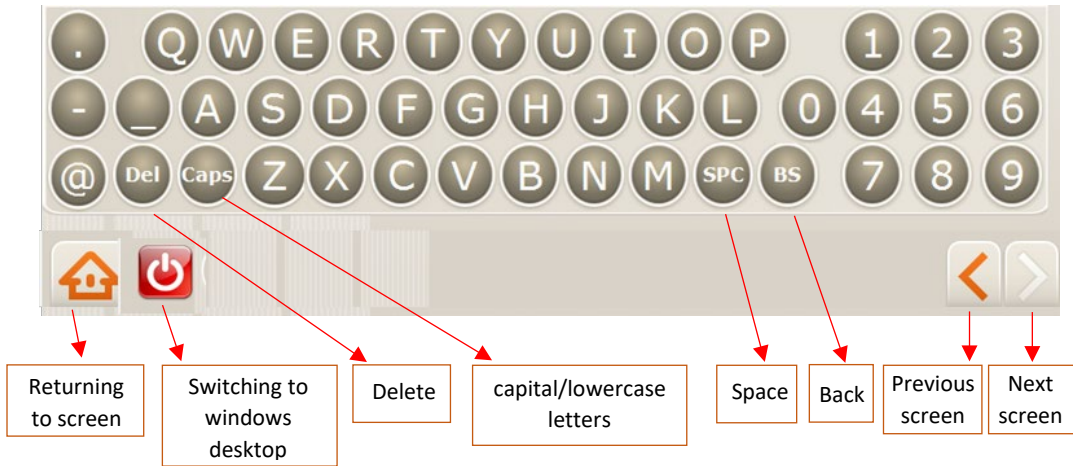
. Q W E R T Y U I O P 1 2 3
- _ A S D F G H J K L 0 4 5 6
@ Del Caps Z X C V B N M SPC BS 7 8 9

Returning to screen

Switching to windows desktop

Delete

capital/lowercase letters

Space

Back

Previous screen

Next screen